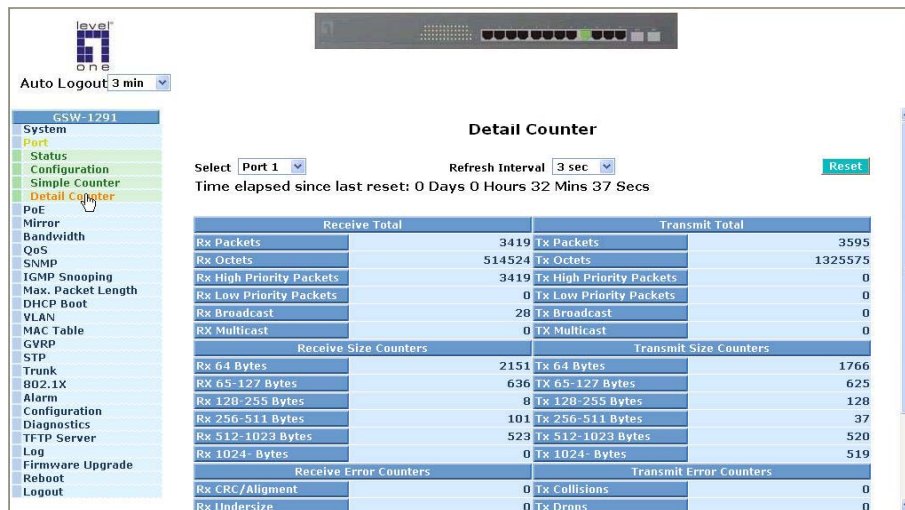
level one

Auto Logout 3 min

GSW-1291
System
Port
Status
Configuration
Simple Counter
Detail Counter
PoE
Mirror
Bandwidth
QoS
SNMP
IGMP Snooping
Max. Packet Length
DHCP Boot
VLAN
MAC Table
GVRP
STP
Trunk
802.1X
Alarm
Configuration
Diagnostics
TFTP Server
Log
Firmware Upgrade
Reboot
Logout

Detail Counter

Select Port 1 Refresh Interval 3 sec Reset

Time elapsed since last reset: 0 Days 0 Hours 32 Mins 37 Secs

| Receive Total | | Transmit Total | |
|---|---|---|---|
| Rx Packets | 3419 | Tx Packets | 3595 |
| Rx Octets | 514524 | Tx Octets | 1325575 |
| Rx High Priority Packets | 3419 | Tx High Priority Packets | 0 |
| Rx Low Priority Packets | 0 | Tx Low Priority Packets | 0 |
| Rx Broadcast | 28 | Tx Broadcast | 0 |
| RX Multicast | 0 | TX Multicast | 0 |
| Receive Size Counters | | Transmit Size Counters | |
| Rx 64 Bytes | 2151 | Tx 64 Bytes | 1766 |
| RX 65-127 Bytes | 636 | TX 65-127 Bytes | 625 |
| Rx 128-255 Bytes | 8 | Tx 128-255 Bytes | 128 |
| Rx 256-511 Bytes | 101 | Tx 256-511 Bytes | 37 |
| Rx 512-1023 Bytes | 523 | Tx 512-1023 Bytes | 520 |
| Rx 1024- Bytes | 0 | Tx 1024- Bytes | 519 |
| Receive Error Counters | | Transmit Error Counters | |
| Rx CRC/Aligment | 0 | Tx Collisions | 0 |
| Rx Undersize | 0 | Tx Drops | 0 |